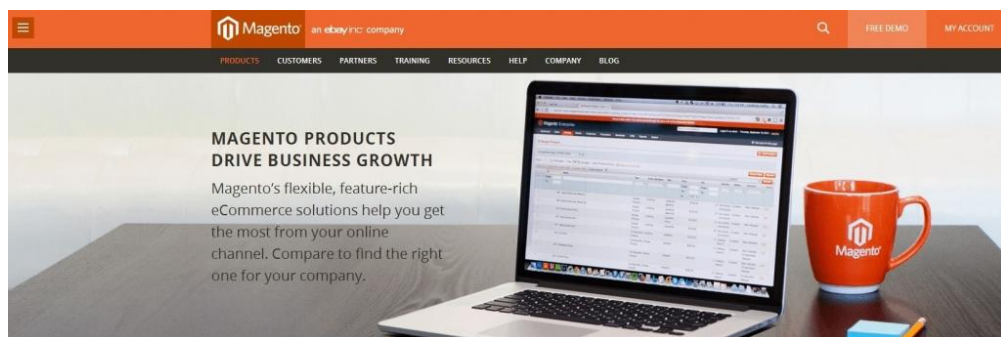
Magento an ebay inc. company

FREE DEMO

MY ACCOUNT

PRODUCTS CUSTOMERS PARTNERS TRAINING RESOURCES HELP COMPANY BLOG

MAGENTO PRODUCTS DRIVE BUSINESS GROWTH

Magento's flexible, feature-rich eCommerce solutions help you get the most from your online channel. Compare to find the right one for your company.

Magento